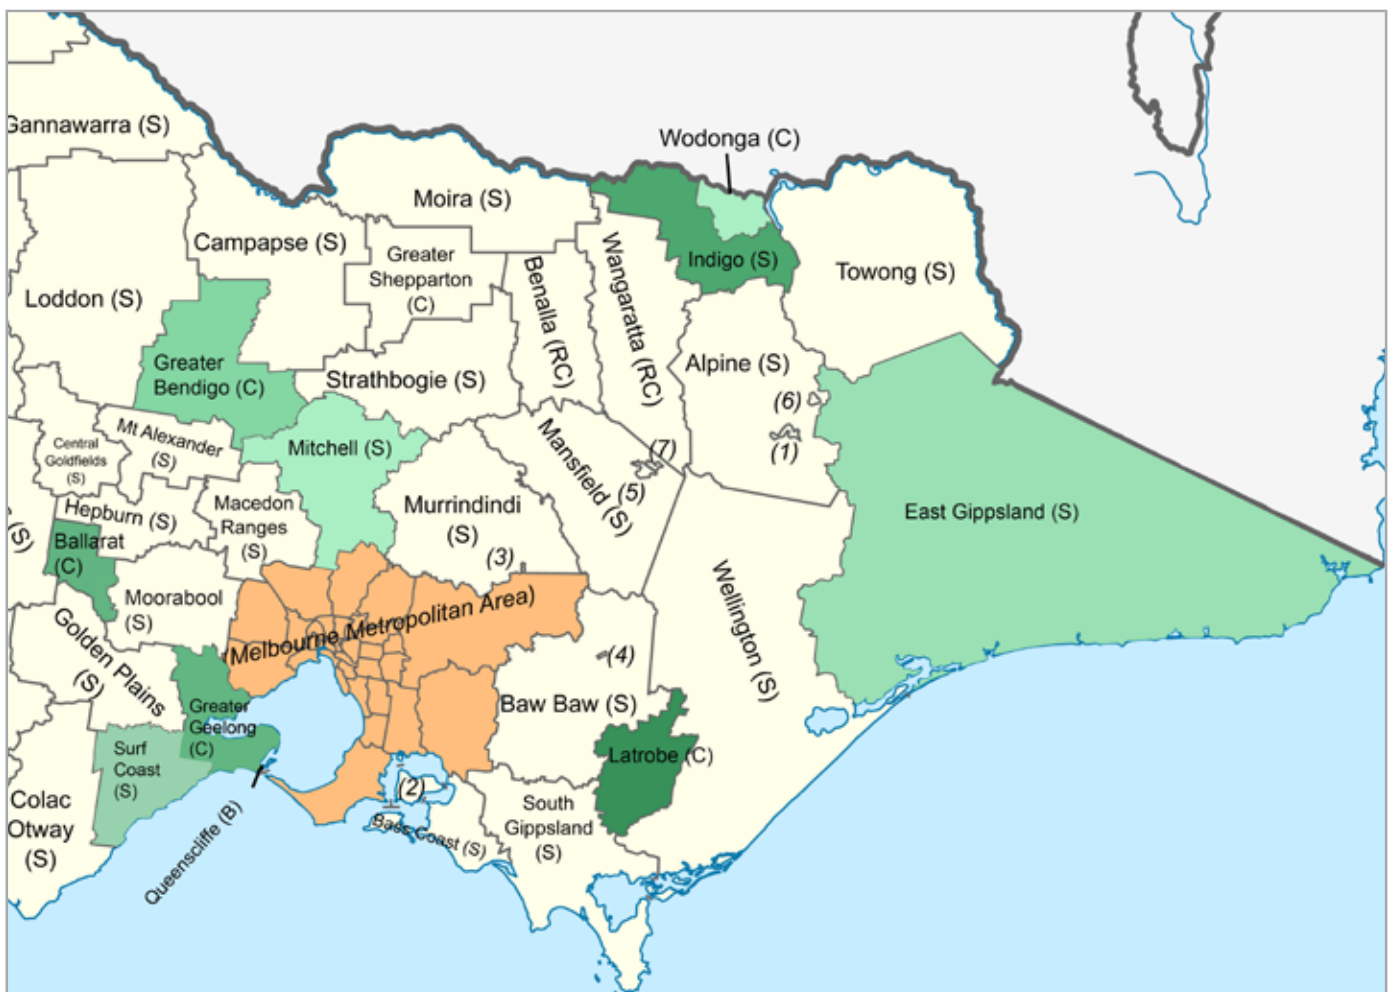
Gannawarra (S)
Wodonga (C)
Moira (S)
Campapse (S)
Greater Shepparton (C)
Benalla (RC)
Wangaratta (RC)
Indigo (S)
Towong (S)
Loddon (S)
Greater Bendigo (C)
Strathbogie (S)
Alpine (S)
(6)
(1)
Central Goldfields (S)
Mt Alexander (S)
Mitchell (S)
Mansfield (S)
(7)
(5)
East Gippsland (S)
Hepburn (S)
Macedon Ranges (S)
Murrindindi (S)
(S)
Ballarat (C)
(3)
Wellington (S)
Moorabool (S)
Melbourne Metropolitan Area)
(4)
Golden Plains (S)
Baw Baw (S)
Greater Geelong (C)
Latrobe (C)
Surf Coast (S)
(2)
South Gippsland (S)
Colac Otway (S)
Bass Coast (S)
Queenscliffe (B)